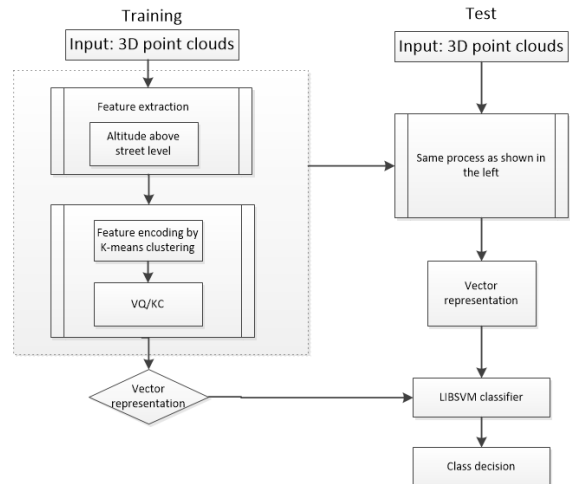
Training

Input: 3D point clouds

Feature extraction

Altitude above street level

Feature encoding by K-means clustering

VQ/KC

Vector representation

Test

Input: 3D point clouds

Same process as shown in the left

Vector representation

LIBSVM classifier

Class decision